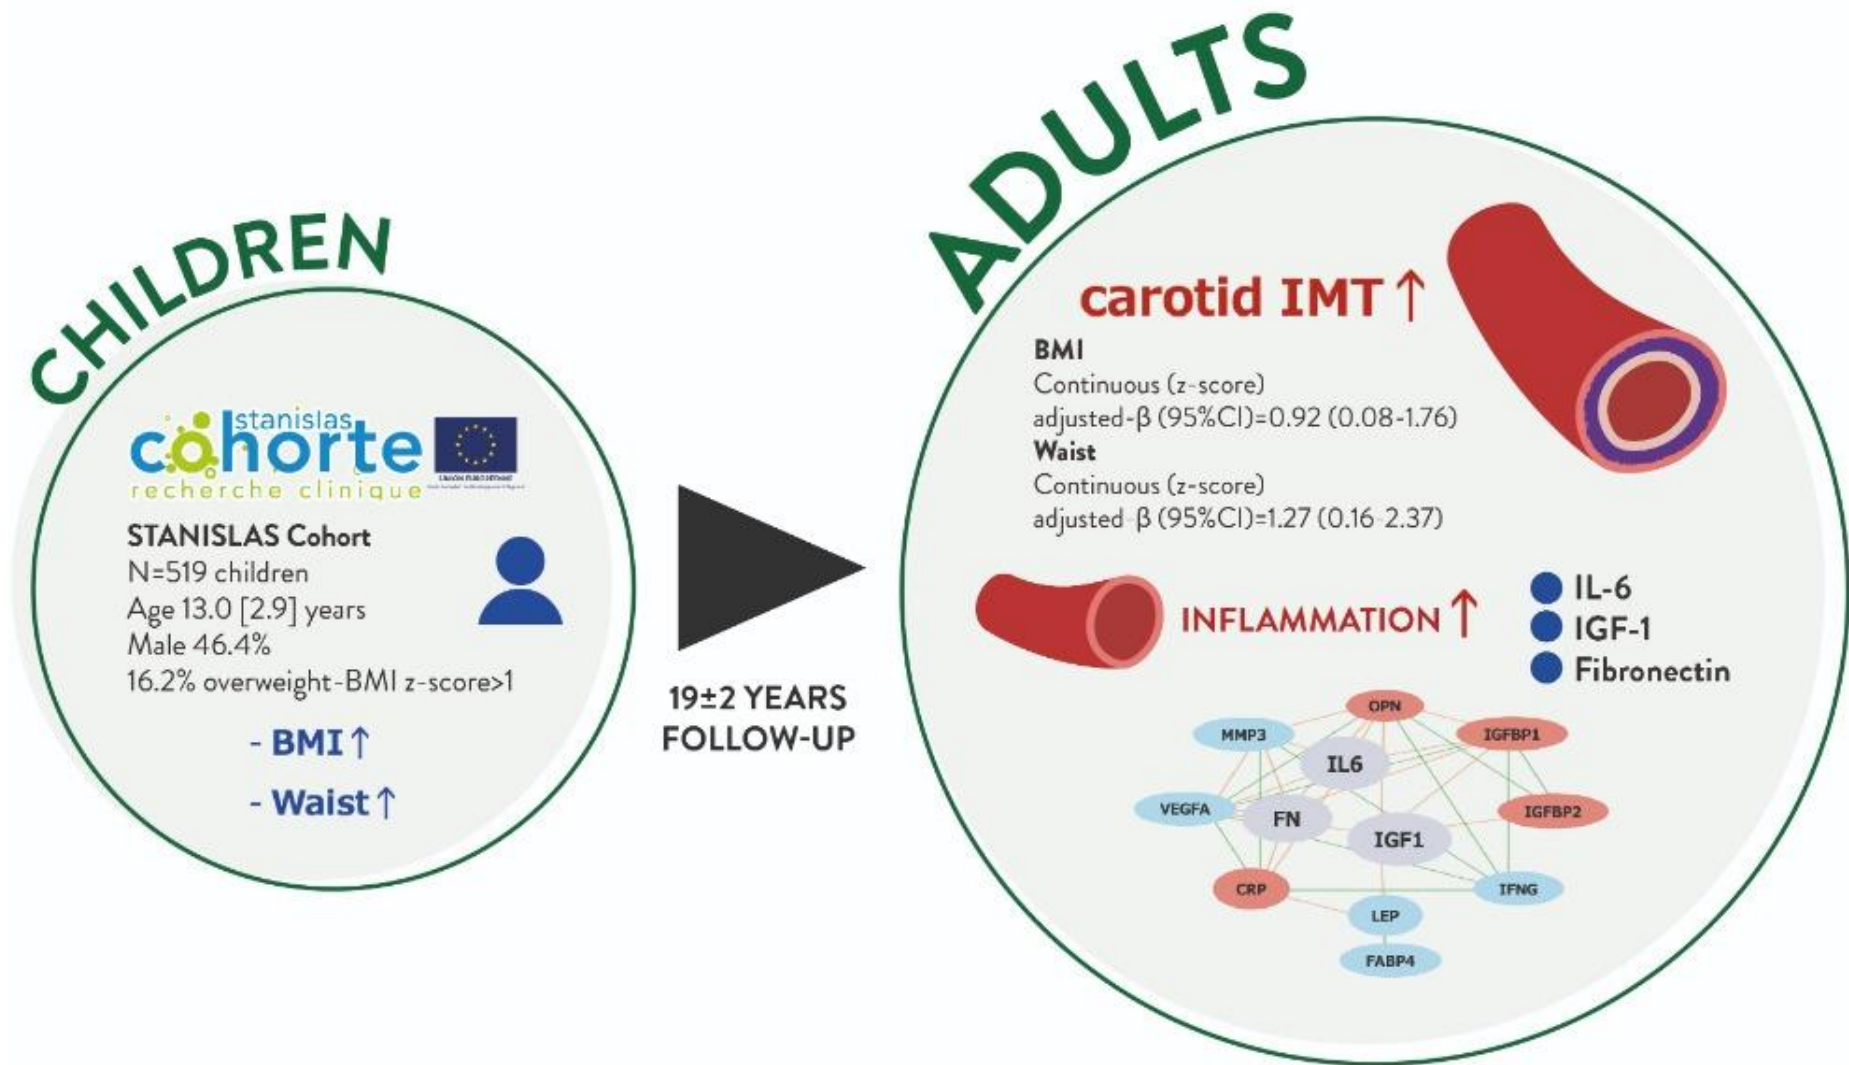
CHILDREN

stanislas
cohorte
recherche clinique

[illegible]

STANISLAS Cohort
N=519 children
Age 13.0 [2.9] years
Male 46.4%
16.2% overweight-BMI z-score>1

- BMI ↑
- Waist ↑

19±2 YEARS
FOLLOW-UP

ADULTS

carotid IMT ↑

BMI
Continuous (z-score)
adjusted-β (95%CI)=0.92 (0.08-1.76)
Waist
Continuous (z-score)
adjusted-β (95%CI)=1.27 (0.16-2.37)

INFLAMMATION ↑

IL-6
IGF-1
Fibronectin

OPN
MMP3
IGFBP1
IL6
VEGFA
IGFBP2
FN
IGF1
CRP
IFNG
LEP
FABP4